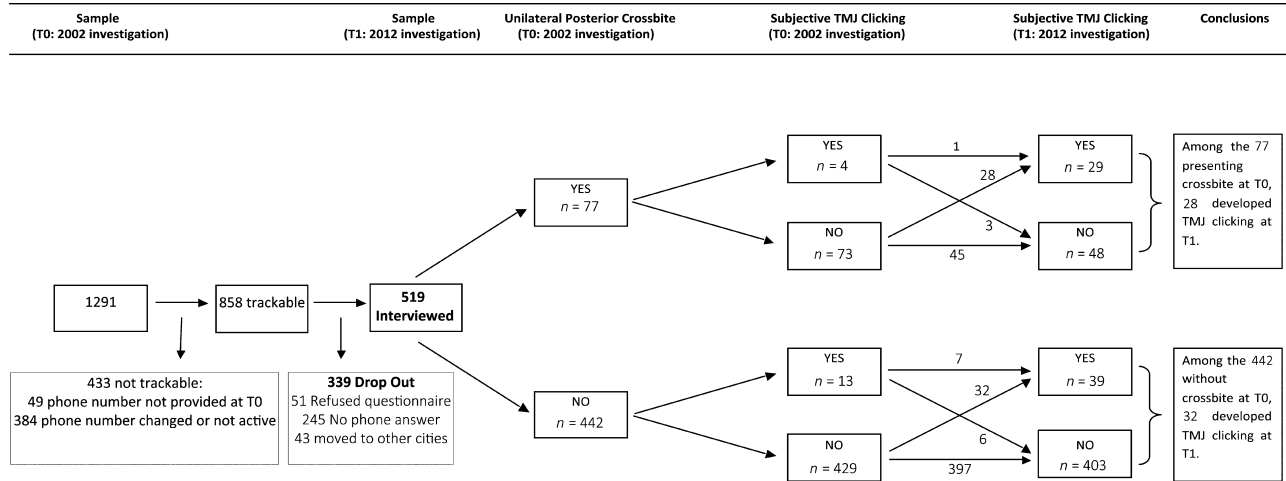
Sample (T0: 2002 investigation)

Sample (T1: 2012 investigation)

Unilateral Posterior Crossbite (T0: 2002 investigation)

Subjective TMJ Clicking (T0: 2002 investigation)

Subjective TMJ Clicking (T1: 2012 investigation)

Conclusions

1291

858 trackable

519 Interviewed

433 not trackable:
49 phone number not provided at T0
384 phone number changed or not active

339 Drop Out
51 Refused questionnaire
245 No phone answer
43 moved to other cities

YES
$n = 77$

NO
$n = 442$

YES
$n = 4$

NO
$n = 73$

YES
$n = 13$

NO
$n = 429$

1
28
3
45

7
32
6
397

YES
$n = 29$

NO
$n = 48$

YES
$n = 39$

NO
$n = 403$

Among the 77 presenting crossbite at T0, 28 developed TMJ clicking at T1.

Among the 442 without crossbite at T0, 32 developed TMJ clicking at T1.